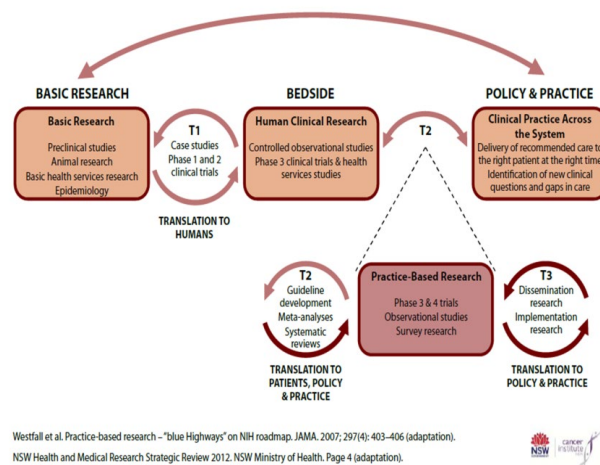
BASIC RESEARCH

BEDSIDE

POLICY & PRACTICE

Basic Research

Preclinical studies
Animal research
Basic health services research
Epidemiology

T1

Case studies
Phase 1 and 2 clinical trials

TRANSLATION TO HUMANS

Human Clinical Research

Controlled observational studies
Phase 3 clinical trials & health services studies

T2

Clinical Practice Across the System

Delivery of recommended care to the right patient at the right time
Identification of new clinical questions and gaps in care

T2

Guideline development
Meta-analyses
Systematic reviews

TRANSLATION TO PATIENTS, POLICY & PRACTICE

Practice-Based Research

Phase 3 & 4 trials
Observational studies
Survey research

T3

Dissemination research
Implementation research

TRANSLATION TO POLICY & PRACTICE

Westfall et al. Practice-based research – "blue Highways" on NIH roadmap. JAMA. 2007; 297(4): 403–406 (adaptation).

NSW Health and Medical Research Strategic Review 2012. NSW Ministry of Health. Page 4 (adaptation).

NSW

cancer institute